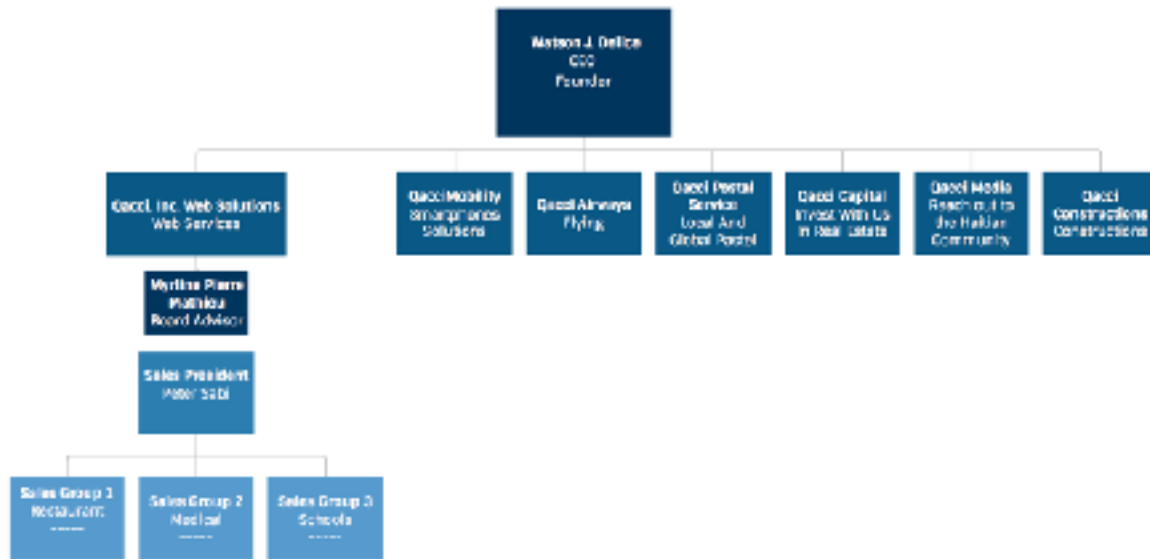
Watson J. Delica
CEO
Founder

Qacci Inc. Web Solutions
Web Services

Qacci Mobility
Smartphones
Solutions

Qacci Airways
Flying

Qacci Postal Service
Local And Global Postal

Qacci Capital
Invest With Us in Real Estate

Qacci Media
Reach out to the Haitian Community

Qacci Constructions
Constructions

Myrline Pierre Mathieu
Board Advisor

Sales President
Peter Sabi

Sales Group 1
Restaurant
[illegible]

Sales Group 2
Medical
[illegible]

Sales Group 3
Schools
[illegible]